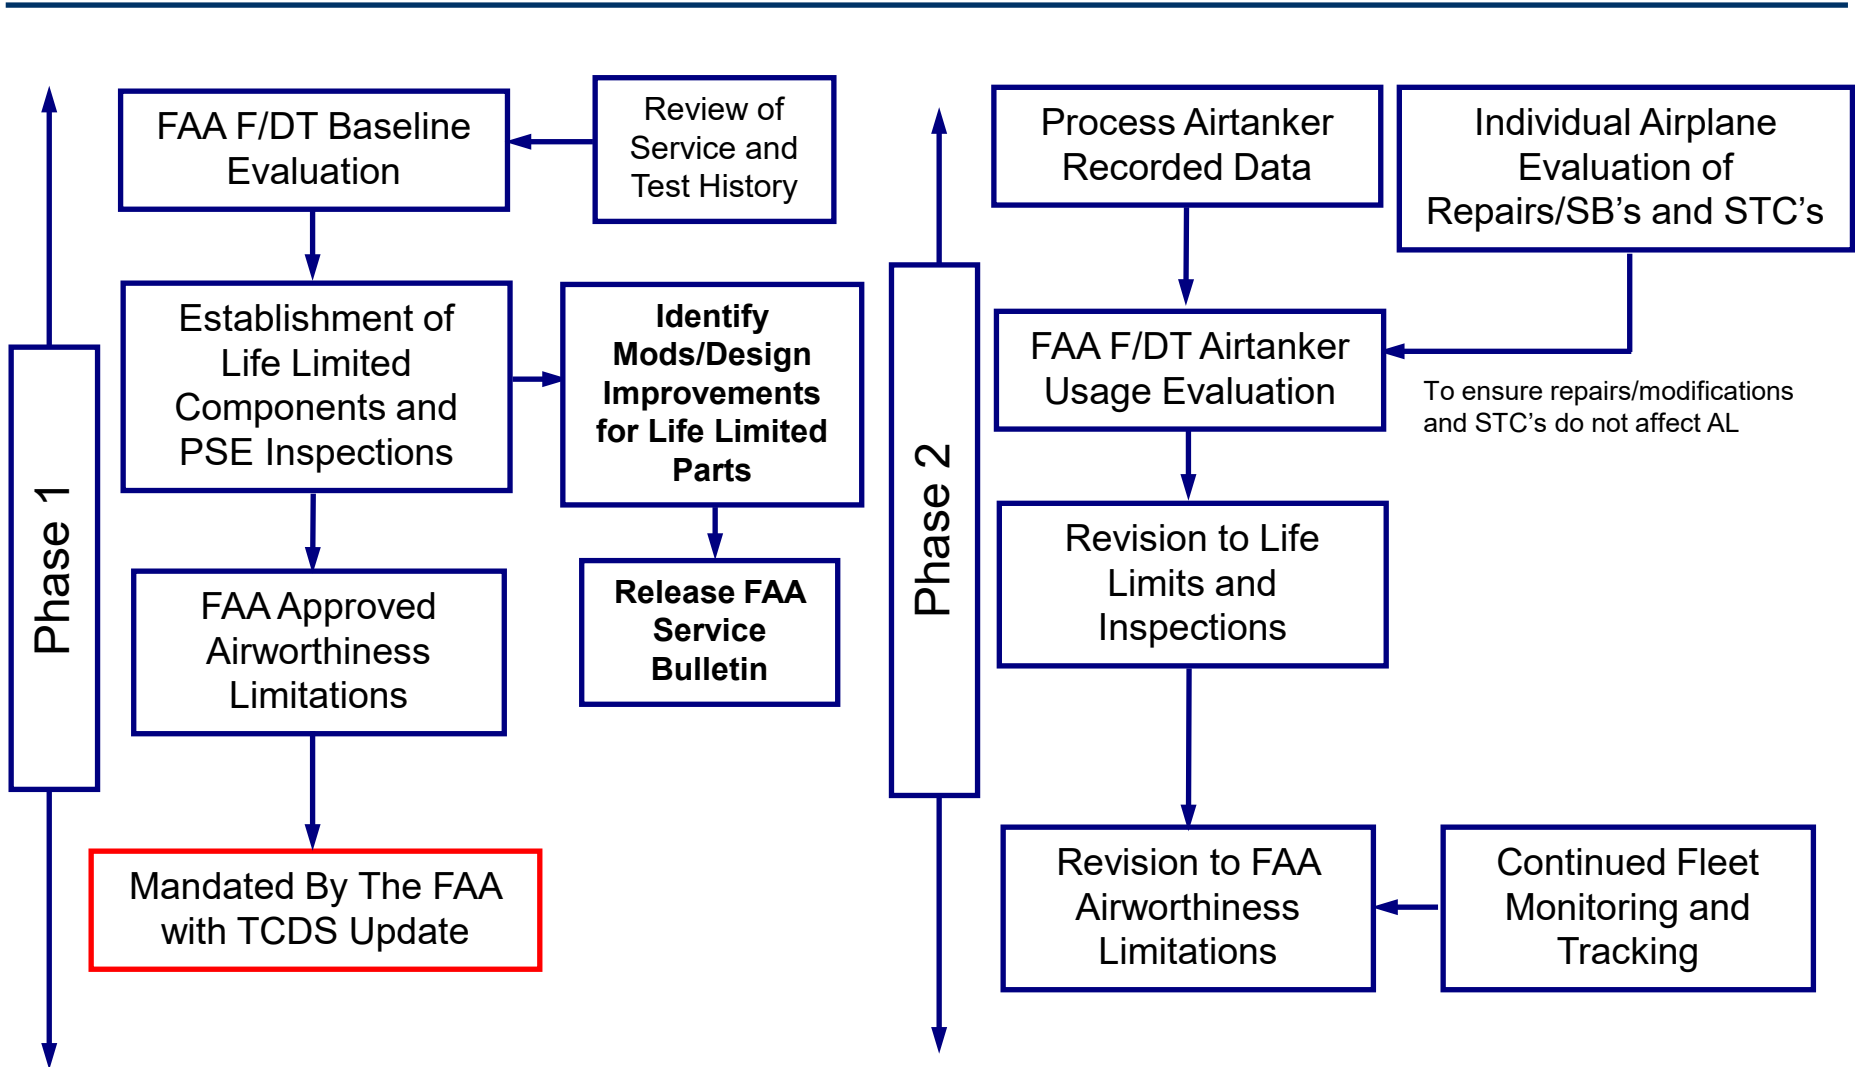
Phase 1

FAA F/DT Baseline Evaluation

Review of Service and Test History

Establishment of Life Limited Components and PSE Inspections

Identify Mods/Design Improvements for Life Limited Parts

FAA Approved Airworthiness Limitations

Release FAA Service Bulletin

Mandated By The FAA with TCDS Update

Phase 2

Process Airtanker Recorded Data

Individual Airplane Evaluation of Repairs/SB's and STC's

FAA F/DT Airtanker Usage Evaluation

To ensure repairs/modifications and STC's do not affect AL

Revision to Life Limits and Inspections

Revision to FAA Airworthiness Limitations

Continued Fleet Monitoring and Tracking